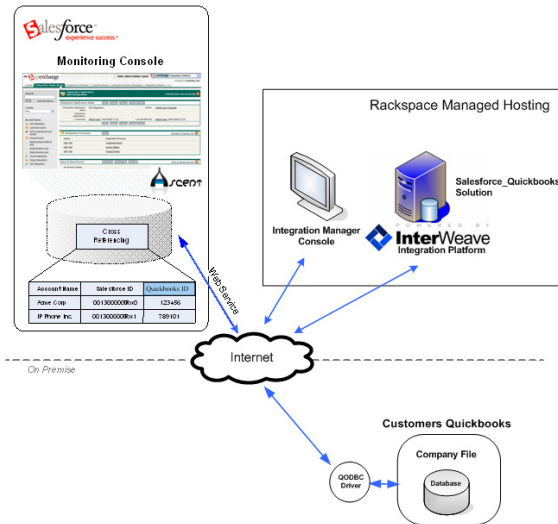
salesforce
experience success.

Monitoring Console

Ascent

Cross Referencing

| Account Name | Salesforce ID | Quickbooks ID |
|---|---|---|
| Acme Corp | 001300000f0x0 | 123456 |
| IP Phone Inc. | 001300000f0x1 | 789101 |

Web Service

Rackspace Managed Hosting

Integration Manager Console

Salesforce_Quickbooks Solution

POWERED BY
InterWeave
Integration Platform

Internet

On Premise

Customers Quickbooks

Company File

Database

QODBC Driver